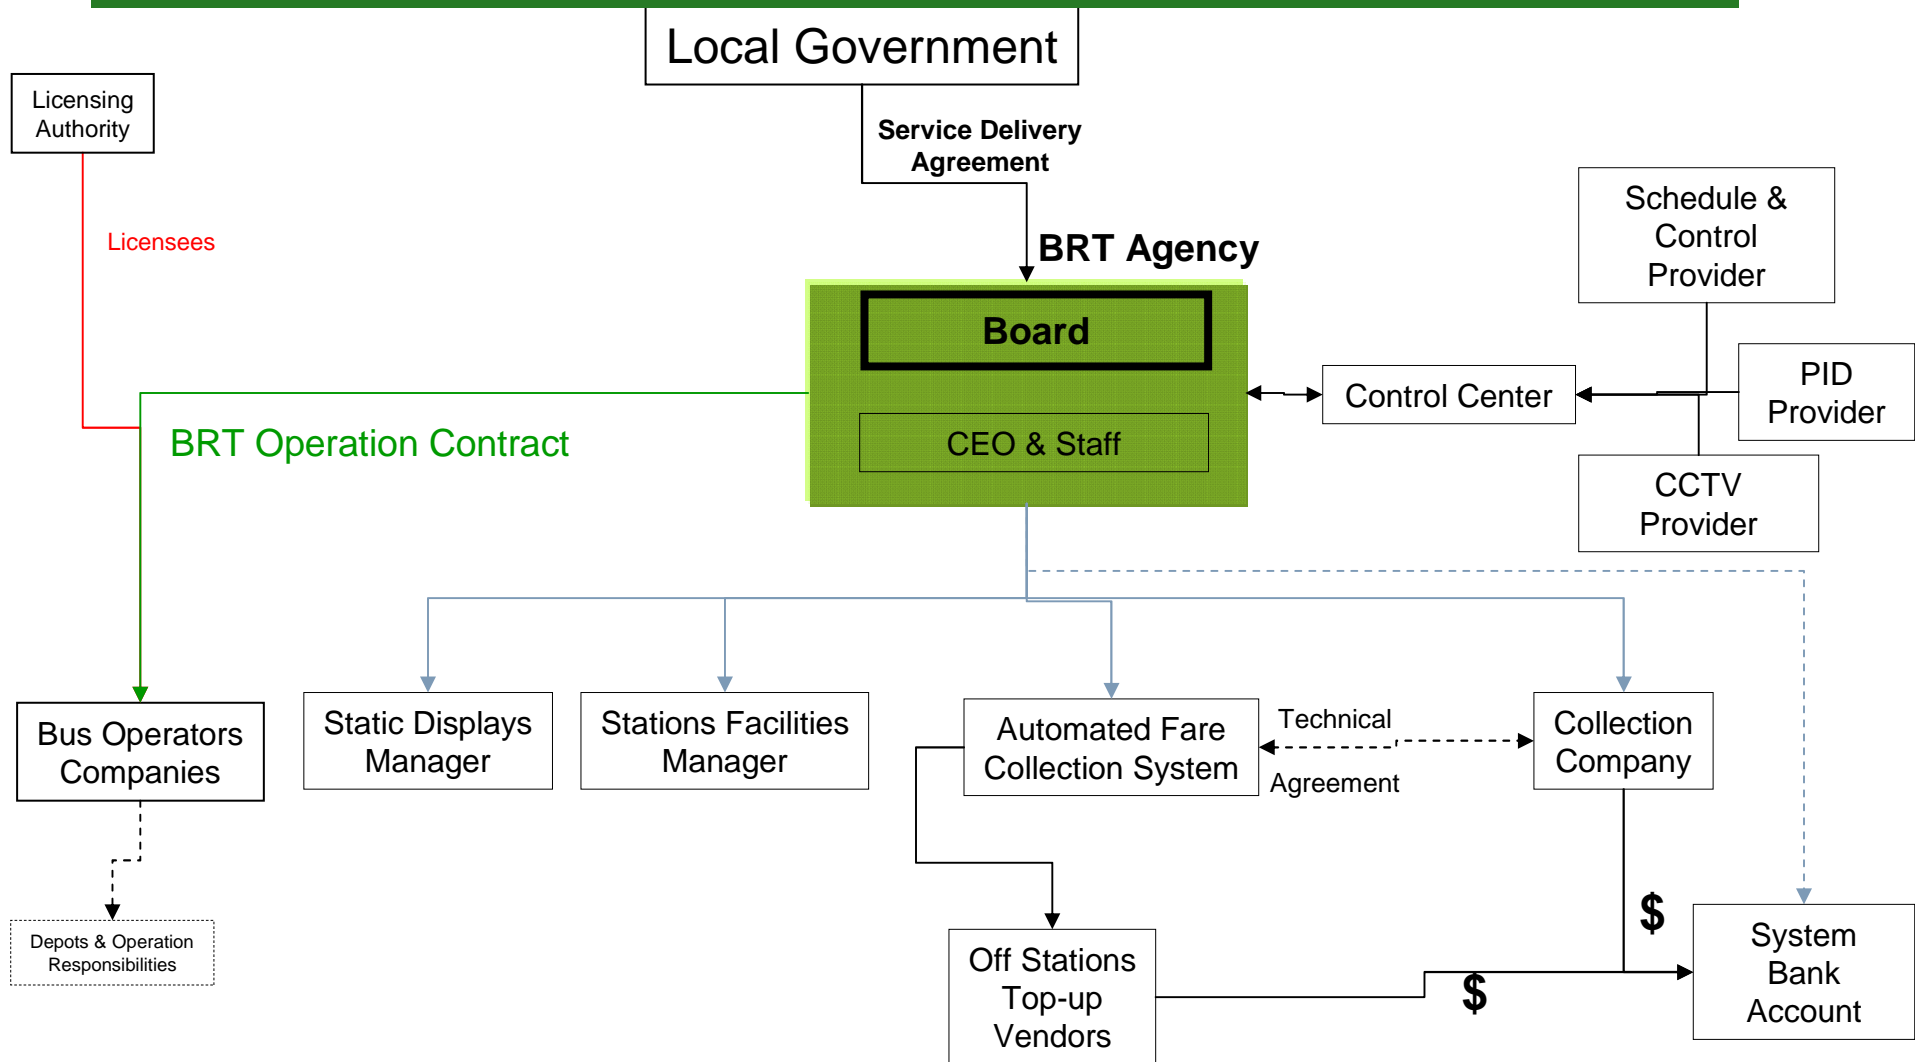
Local Government

Licensing Authority

Service Delivery Agreement

Licensees

BRT Agency

Board

CEO & Staff

BRT Operation Contract

Schedule & Control Provider

Control Center

PID Provider

CCTV Provider

Bus Operators Companies

Static Displays Manager

Stations Facilities Manager

Automated Fare Collection System

Technical Agreement

Collection Company

Depots & Operation Responsibilities

Off Stations Top-up Vendors

$

$

System Bank Account